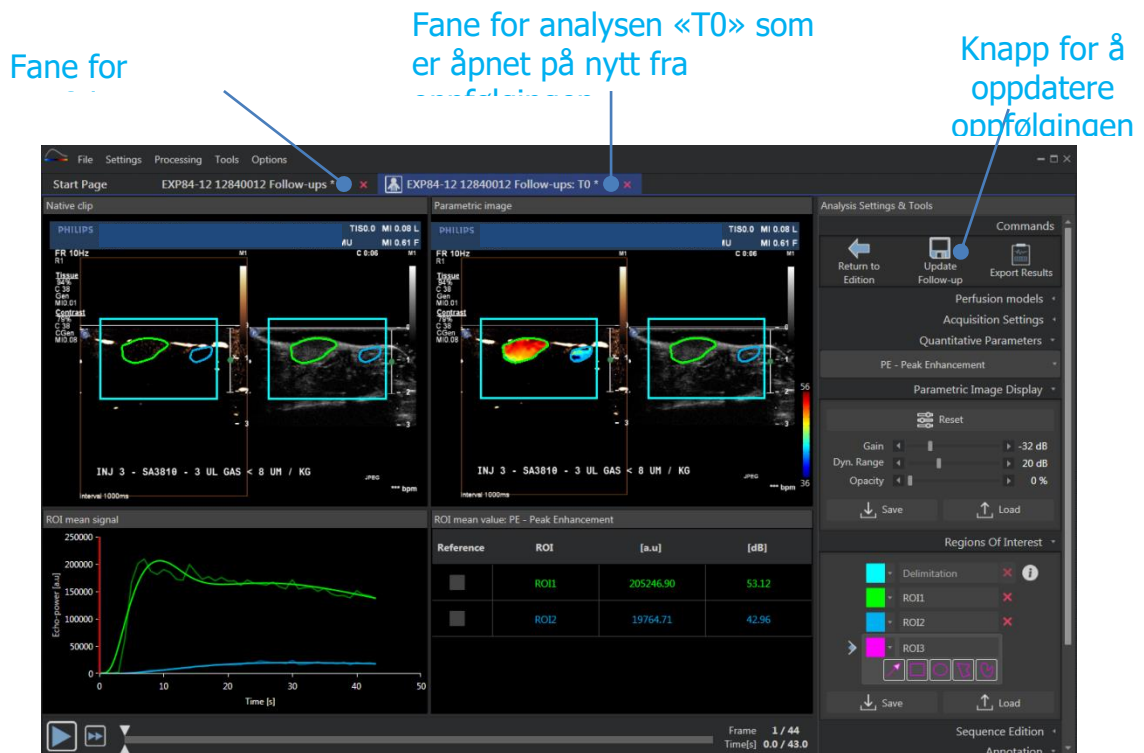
Fane for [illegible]

Fane for analysen «T0» som er åpnet på nytt fra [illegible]

Knapp for å oppdatere oppfølgingen

File Settings Processing Tools Options

Start Page EXP84-12 12840012 Follow-ups * ×
EXP84-12 12840012 Follow-ups: T0 * ×

Native clip
PHILIPS TIS0.0 MI 0.08 L MI 0.61 F
FR 10Hz R1 C 0:06 M1
Tissue 94% C 38 Gen MI0.01
Contrast 79% C 38 CGen MI0.08
INJ 3 - SA3810 - 3 UL GAS < 8 UM / KG
Interval 1000ms
JPEG
*** bpm

Parametric image
PHILIPS TIS0.0 MI 0.08 L MI 0.61 F
FR 10Hz R1 C 0:06 M1
Tissue 94% C 38 Gen MI0.01
Contrast 79% C 38 CGen MI0.08
56
36
INJ 3 - SA3810 - 3 UL GAS < 8 UM / KG
Interval 1000ms
JPEG
*** bpm

ROI mean signal
250000
200000
150000
100000
50000
0
Echo-power [a.u]
0 10 20 30 40 50
Time [s]

ROI mean value: PE - Peak Enhancement

| Reference | ROI | [a.u] | [dB] |
|---|---|---|---|
| | ROI1 | 205246.90 | 53.12 |
| | ROI2 | 19764.71 | 42.96 |

Analysis Settings & Tools
Commands
Return to Edition
Update Follow-up
Export Results
Perfusion models
Acquisition Settings
Quantitative Parameters
PE - Peak Enhancement
Parametric Image Display
Reset
Gain -32 dB
Dyn. Range 20 dB
Opacity 0 %
Save
Load
Regions Of Interest
Delimitation
ROI1
ROI2
ROI3
Save
Load
Sequence Edition
Annotation

Frame 1 / 44
Time[s] 0.0 / 43.0